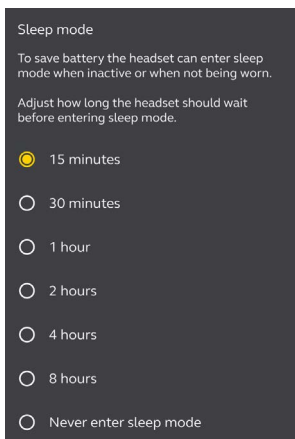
Sleep mode

To save battery the headset can enter sleep mode when inactive or when not being worn.

Adjust how long the headset should wait before entering sleep mode.

15 minutes

30 minutes

1 hour

2 hours

4 hours

8 hours

Never enter sleep mode